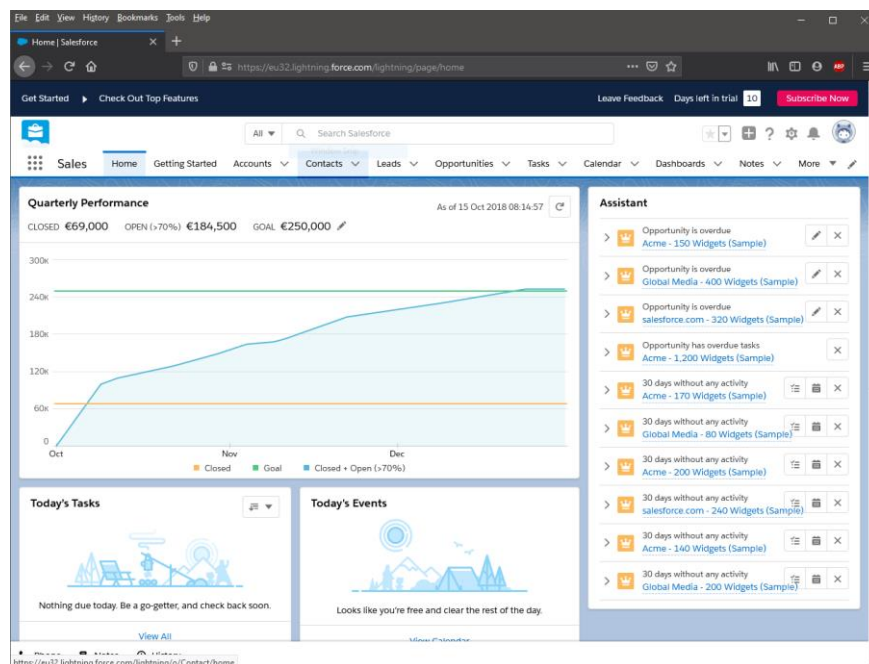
File Edit View History Bookmarks Tools Help

Home | Salesforce

https://eu32.lightning.force.com/lightning/page/home

Get Started Check Out Top Features

Leave Feedback Days left in trial 10 Subscribe Now

All Search Salesforce

Sales Home Getting Started Accounts Contacts Leads Opportunities Tasks Calendar Dashboards Notes More

Quarterly Performance

As of 15 Oct 2018 08:14:57

CLOSED €69,000 OPEN (>70%) €184,500 GOAL €250,000

300K
240K
180K
120K
60K
0
Oct Nov Dec

Closed Goal Closed + Open (>70%)

Today's Tasks

Nothing due today. Be a go-getter, and check back soon.

View All

Today's Events

Looks like you're free and clear the rest of the day.

View Calendar

Assistant

Opportunity is overdue
Acme - 150 Widgets (Sample)

Opportunity is overdue
Global Media - 400 Widgets (Sample)

Opportunity is overdue
salesforce.com - 320 Widgets (Sample)

Opportunity has overdue tasks
Acme - 1,200 Widgets (Sample)

30 days without any activity
Acme - 170 Widgets (Sample)

30 days without any activity
Global Media - 80 Widgets (Sample)

30 days without any activity
Acme - 200 Widgets (Sample)

30 days without any activity
salesforce.com - 240 Widgets (Sample)

30 days without any activity
Acme - 140 Widgets (Sample)

30 days without any activity
Global Media - 200 Widgets (Sample)

https://eu32.lightning.force.com/lightning/o/Contact/home